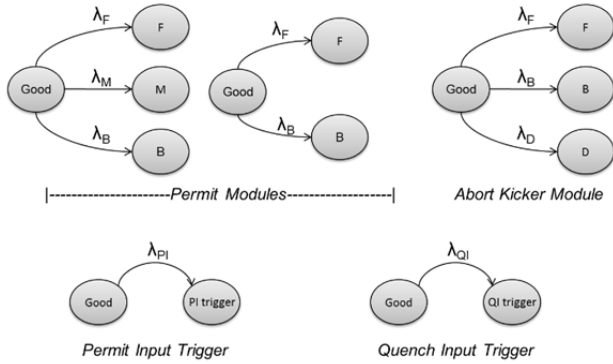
$\lambda_F$
F
Good
$\lambda_M$
M
$\lambda_B$
B

$\lambda_F$
F
Good
$\lambda_B$
B

$\lambda_F$
F
Good
$\lambda_B$
B
$\lambda_D$
D

|---------------------Permit Modules---------------------|

Abort Kicker Module

$\lambda_{PI}$
Good
PI trigger
Permit Input Trigger

$\lambda_{QI}$
Good
QI trigger
Quench Input Trigger